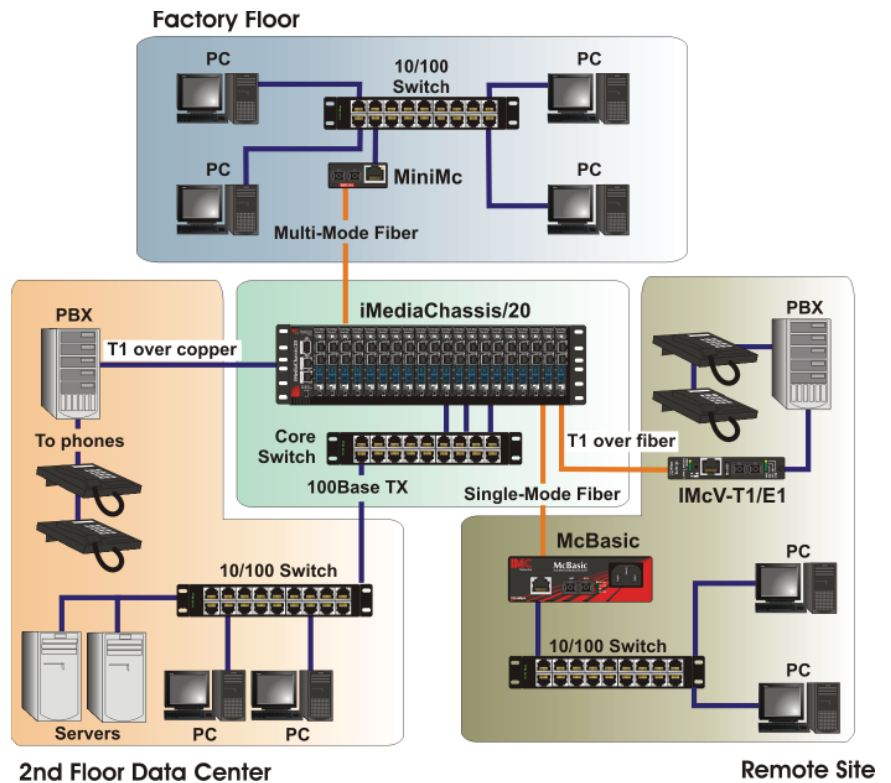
Factory Floor

PC

10/100 Switch

PC

PC

PC

MiniMc

Multi-Mode Fiber

PBX

T1 over copper

To phones

iMediaChassis/20

Core Switch

100Base TX

T1 over fiber

Single-Mode Fiber

PBX

IMcV-T1/E1

McBasic

IMC

McBasic

PC

10/100 Switch

10/100 Switch

PC

Servers

PC

PC

2nd Floor Data Center

Remote Site